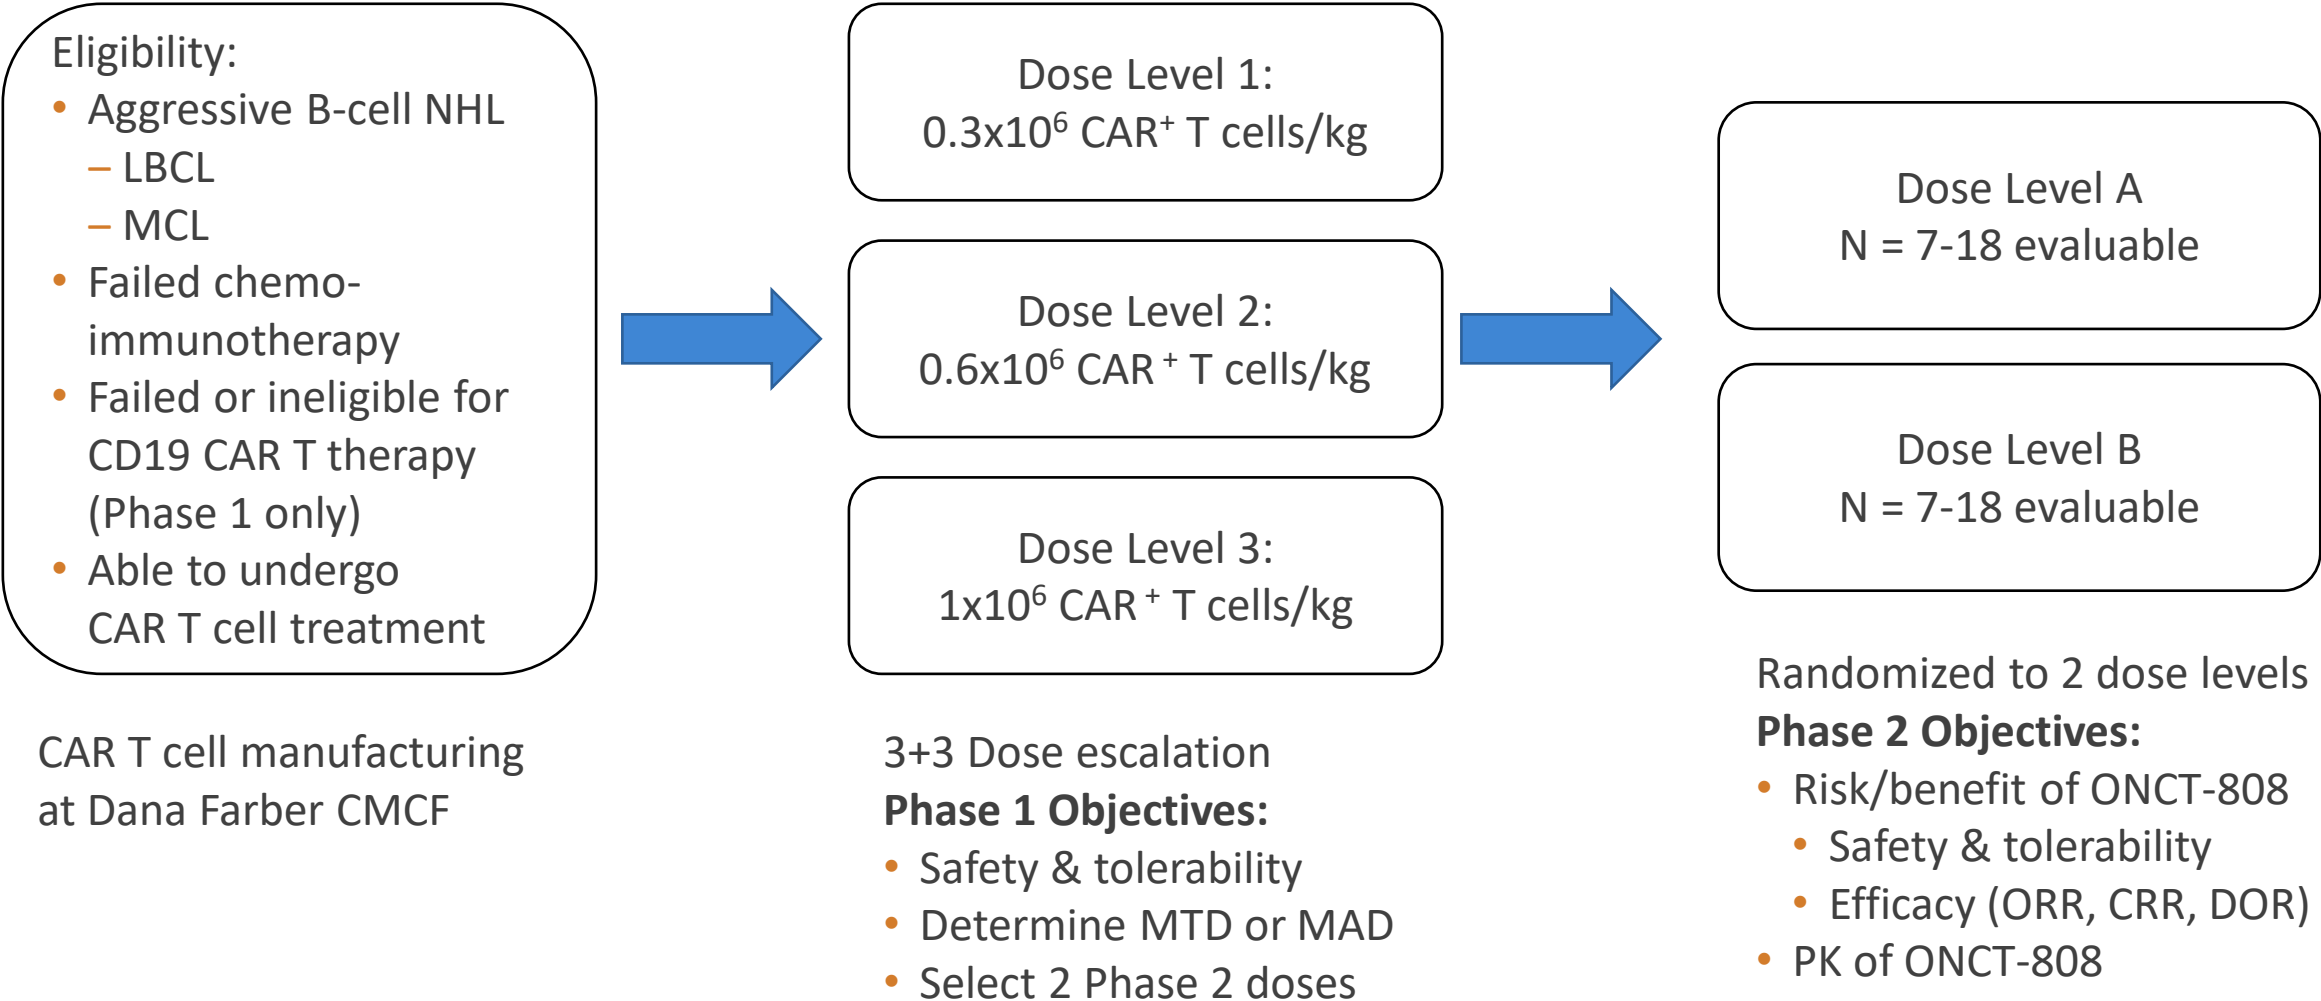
Eligibility:
• Aggressive B-cell NHL
– LBCL
– MCL
• Failed chemo-immunotherapy
• Failed or ineligible for CD19 CAR T therapy (Phase 1 only)
• Able to undergo CAR T cell treatment

CAR T cell manufacturing at Dana Farber CMCF

Dose Level 1:
$0.3x10^6$ $CAR^+$ T cells/kg

Dose Level 2:
$0.6x10^6$ $CAR^+$ T cells/kg

Dose Level 3:
$1x10^6$ $CAR^+$ T cells/kg

3+3 Dose escalation
**Phase 1 Objectives:**
• Safety & tolerability
• Determine MTD or MAD
• Select 2 Phase 2 doses

Dose Level A
N = 7-18 evaluable

Dose Level B
N = 7-18 evaluable

Randomized to 2 dose levels
**Phase 2 Objectives:**
• Risk/benefit of ONCT-808
• Safety & tolerability
• Efficacy (ORR, CRR, DOR)
• PK of ONCT-808